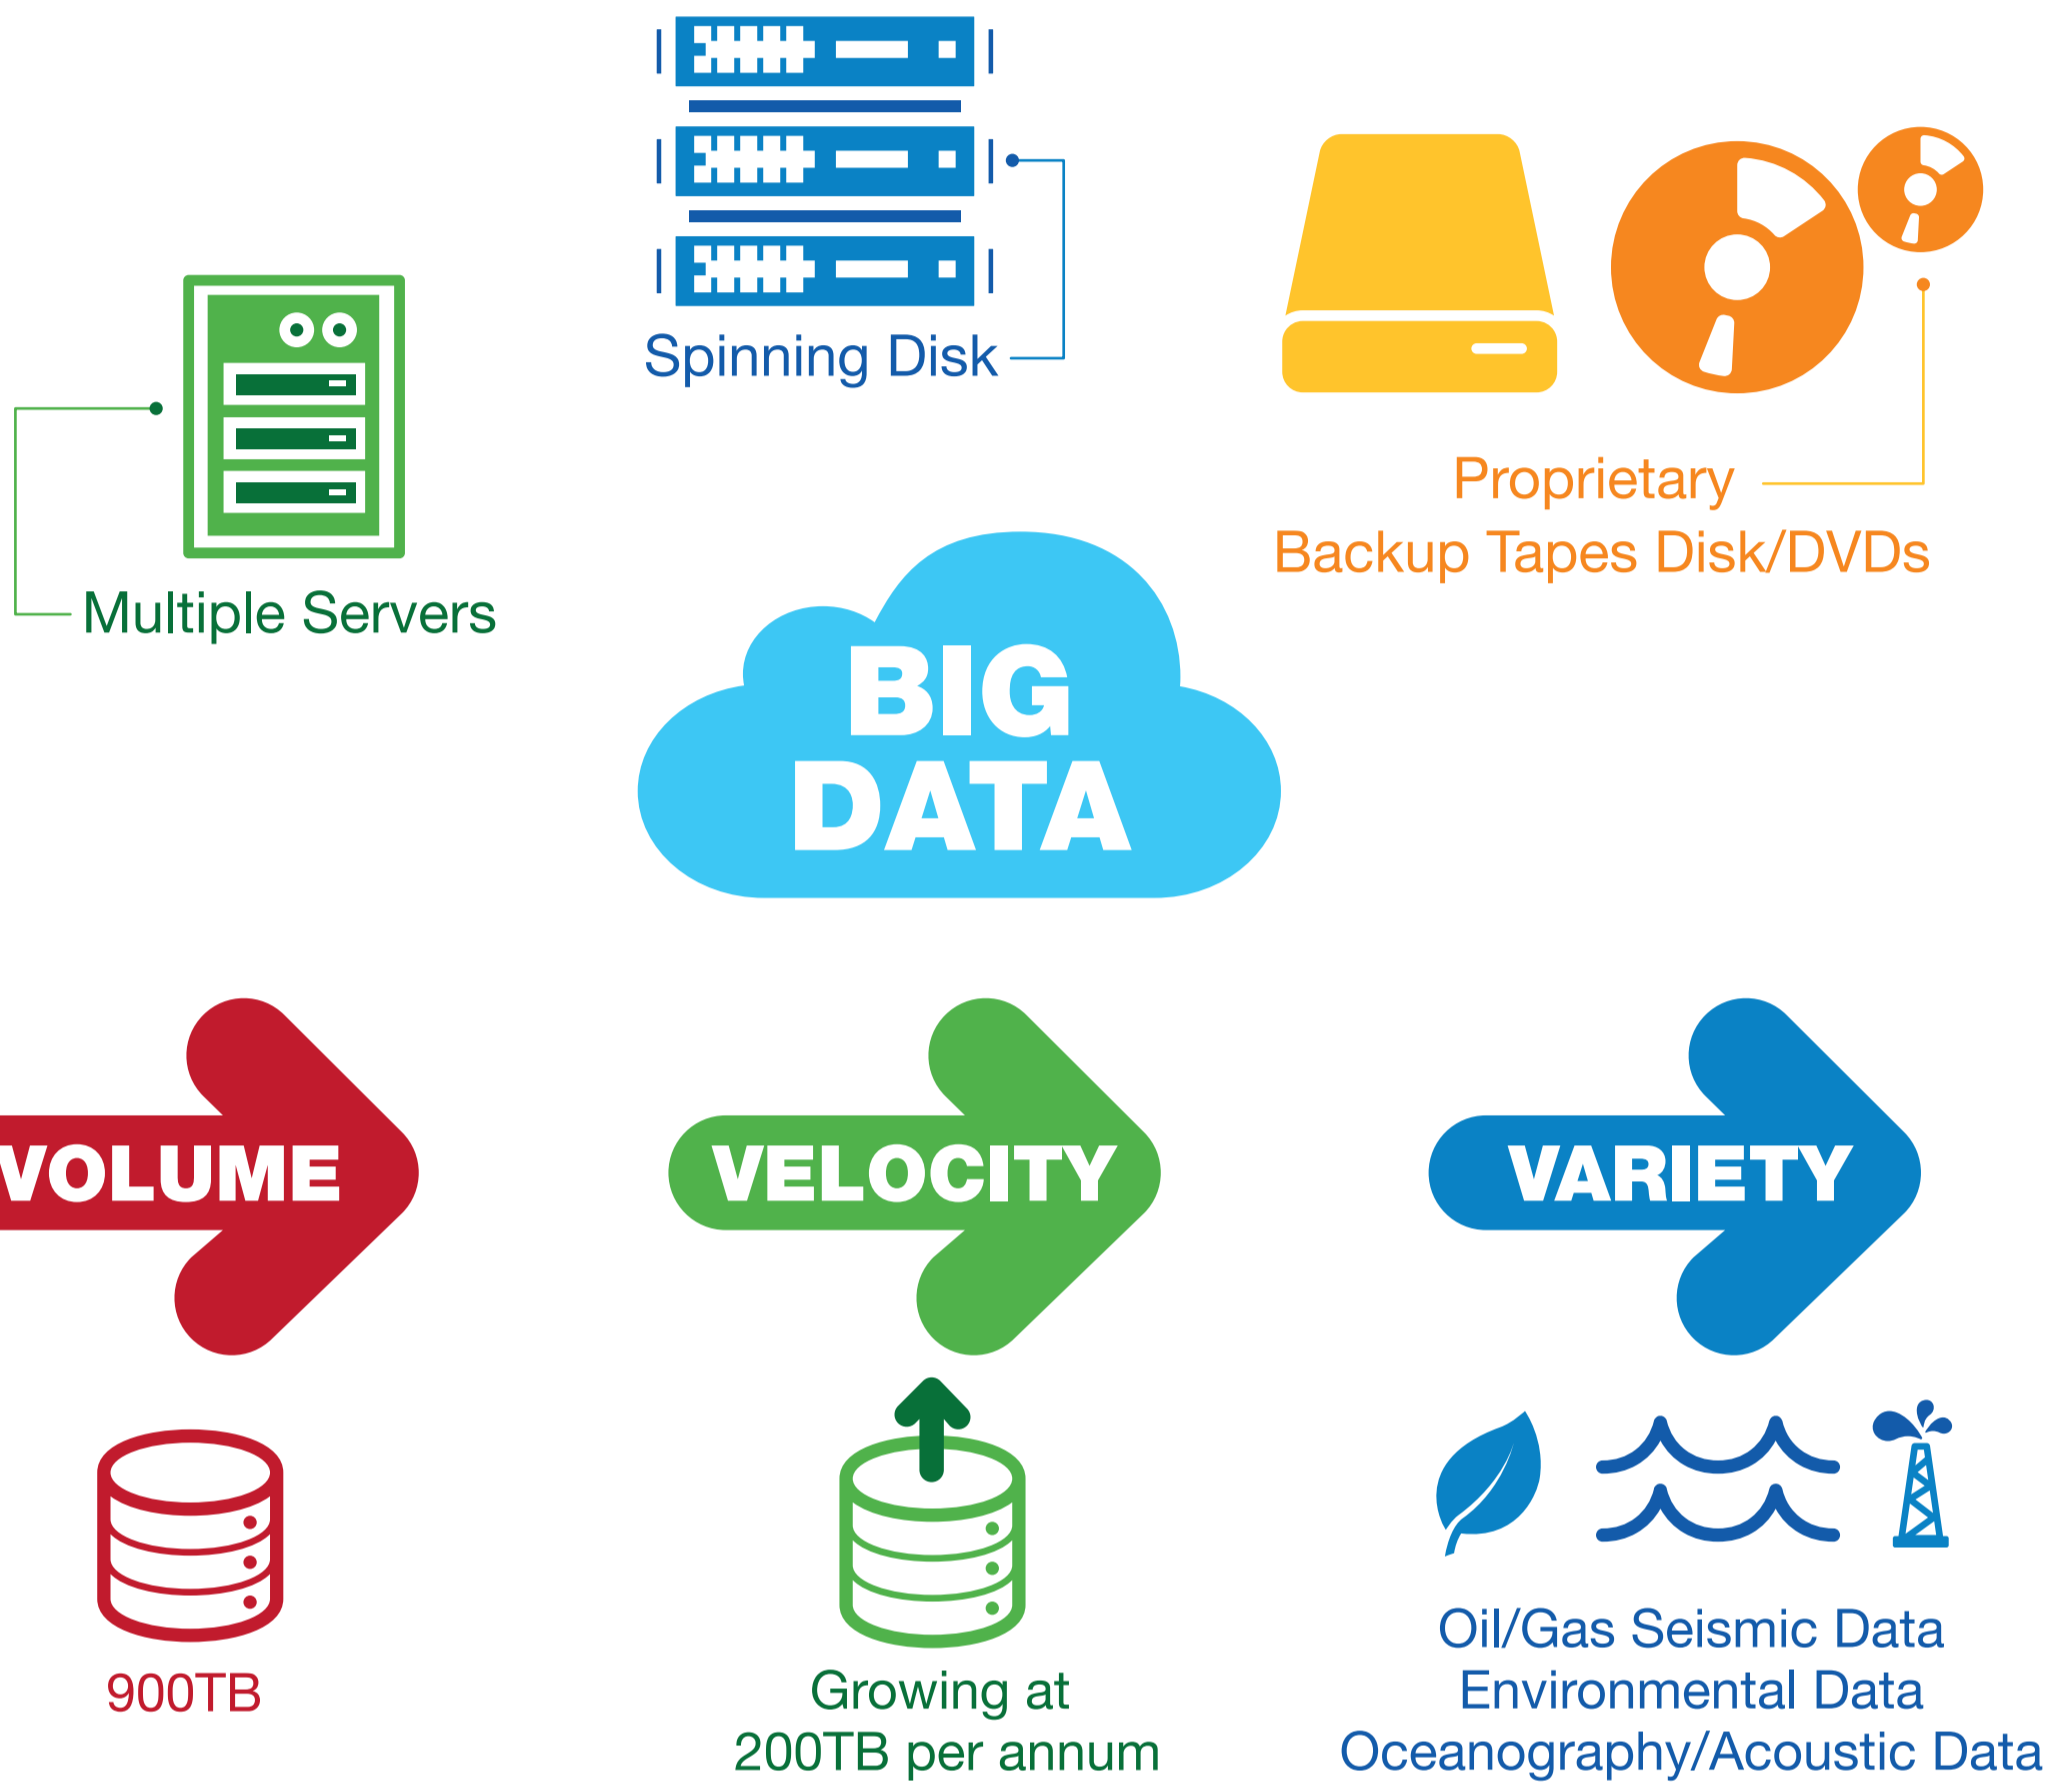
Spinning Disk

Proprietary
Backup Tapes Disk/DVDs

Multiple Servers

BIG
DATA

VOLUME

VELOCITY

VARIETY

900TB

Growing at
200TB per annum

Oil/Gas Seismic Data
Environmental Data
Oceanography/Acoustic Data